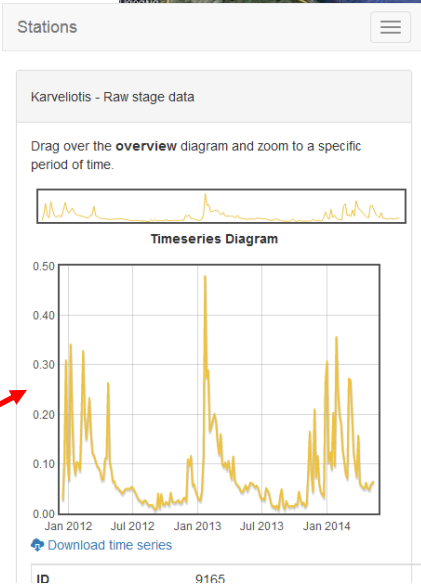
Stations

Karveliotis - Raw stage data

Drag over the **overview** diagram and zoom to a specific period of time.

Timeseries Diagram

0.50
0.40
0.30
0.20
0.10
0.00

Jan 2012 Jul 2012 Jan 2013 Jul 2013 Jan 2014

Download time series

| ID | 9165 |